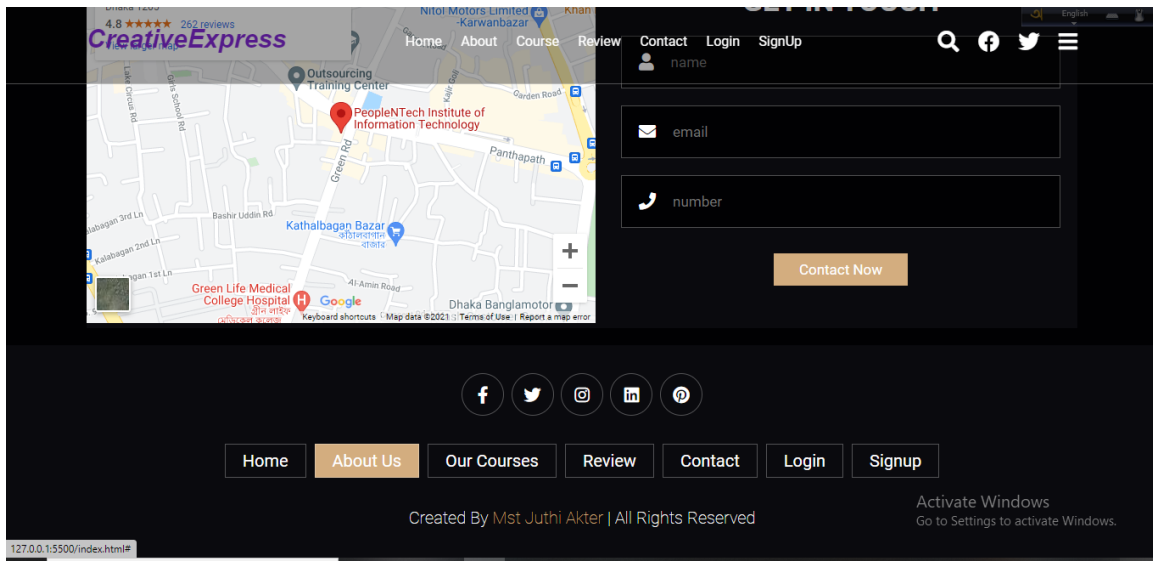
Dhaka 1205
4.8 ★★★★★ 262 reviews
View larger map
CreativeExpress
Home About Course Review Contact Login SignUp
English

Nitol Motors Limited -Karwanbazar
Outsourcing Training Center
PeopleNTech Institute of Information Technology
Garden Road
Panthapath
Green Rd
Lake Circus Rd
Bashir Uddin Rd
Kalabagan 3rd Ln
Kalabagan 2nd Ln
Kathalbagan Bazar
কাঁঠালবাগান বাজার
Green Life Medical College Hospital
গ্রীন লাইফ মেডিকেল কলেজ
Al-Amin Road
Dhaka Banglamotor
Google
Keyboard shortcuts Map data ©2021 Terms of Use Report a map error

name
email
number
Contact Now

Home About Us Our Courses Review Contact Login Signup

Created By Mst Juthi Akter | All Rights Reserved

Activate Windows
Go to Settings to activate Windows.

127.0.0.1:5500/index.html#